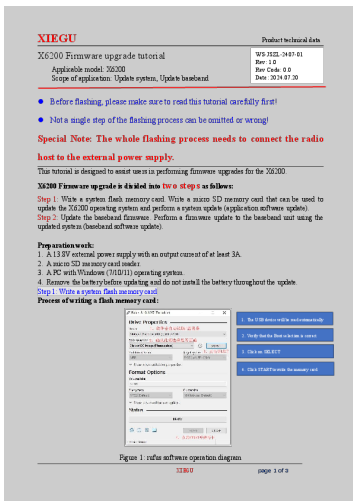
XIEGU

Product technical data

X6200 Firmware upgrade tutorial

Applicable model: X6200

Scope of application: Update system, Update baseband

WS-JSZL-2407-01
Rev: 1.0
Rev Code: 0.0
Date: 2024.07.20

● Before flashing, please make sure to read this tutorial carefully first!

● Not a single step of the flashing process can be omitted or wrong!

Special Note: The whole flashing process needs to connect the radio host to the external power supply.

This tutorial is designed to assist users in performing firmware upgrades for the X6200.

X6200 Firmware upgrade is divided into two steps as follows:

Step 1: Write a system flash memory card. Write a micro SD memory card that can be used to update the X6200 operating system and perform a system update (application software update).

Step 2: Update the baseband firmware. Perform a firmware update to the baseband unit using the updated system (baseband software update).

Preparation work:

1. A 13.8V external power supply with an output current of at least 3A.
2. A micro SD memory card reader.
3. A PC with Windows (7/10/11) operating system.
4. Remove the battery before updating and do not install the battery throughout the update.

Step 1: Write a system flash memory card!

Process of writing a flash memory card:

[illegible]

Drive Properties

Format Options

Status

READY

1. The USB device will be read automatically

2. Verify that the Boot selection is correct

3. Click on SELECT

4. Click START to write the memory card

Figure 1: rufus software operation diagram

XIEGU

page 1 of 3